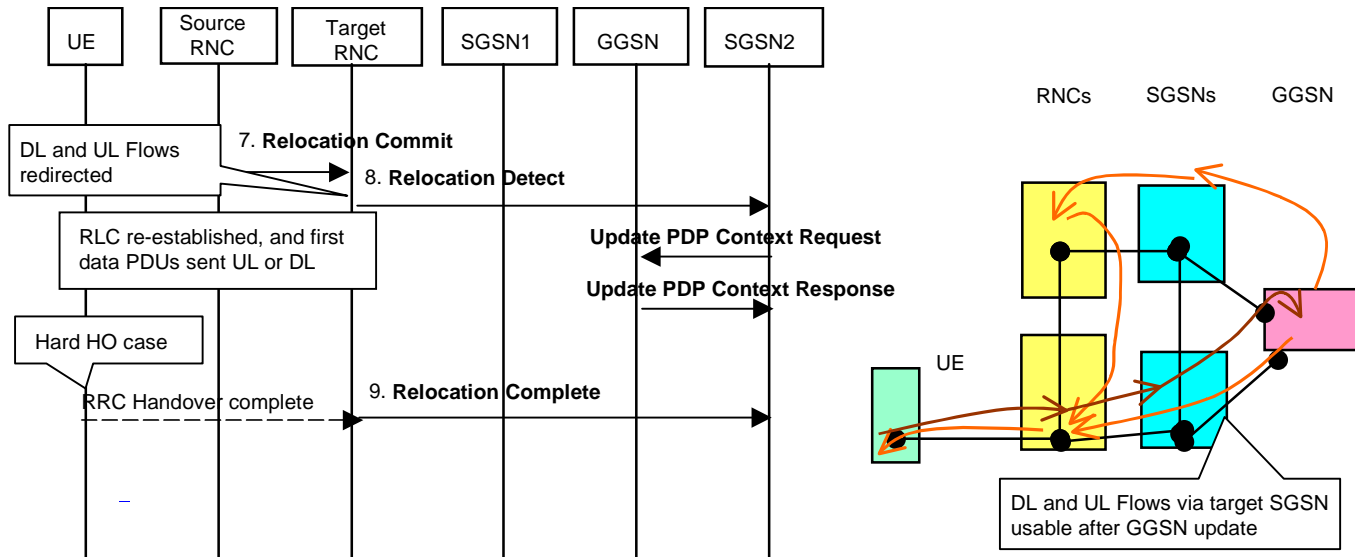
UE

Source RNC

Target RNC

SGSN1

GGSN

SGSN2

DL and UL Flows redirected

7. **Relocation Commit**

8. **Relocation Detect**

RLC re-established, and first data PDUs sent UL or DL

**Update PDP Context Request**

**Update PDP Context Response**

Hard HO case

RRC Handover complete

9. **Relocation Complete**

RNCs

SGSNs

GGSN

UE

DL and UL Flows via target SGSN usable after GGSN update